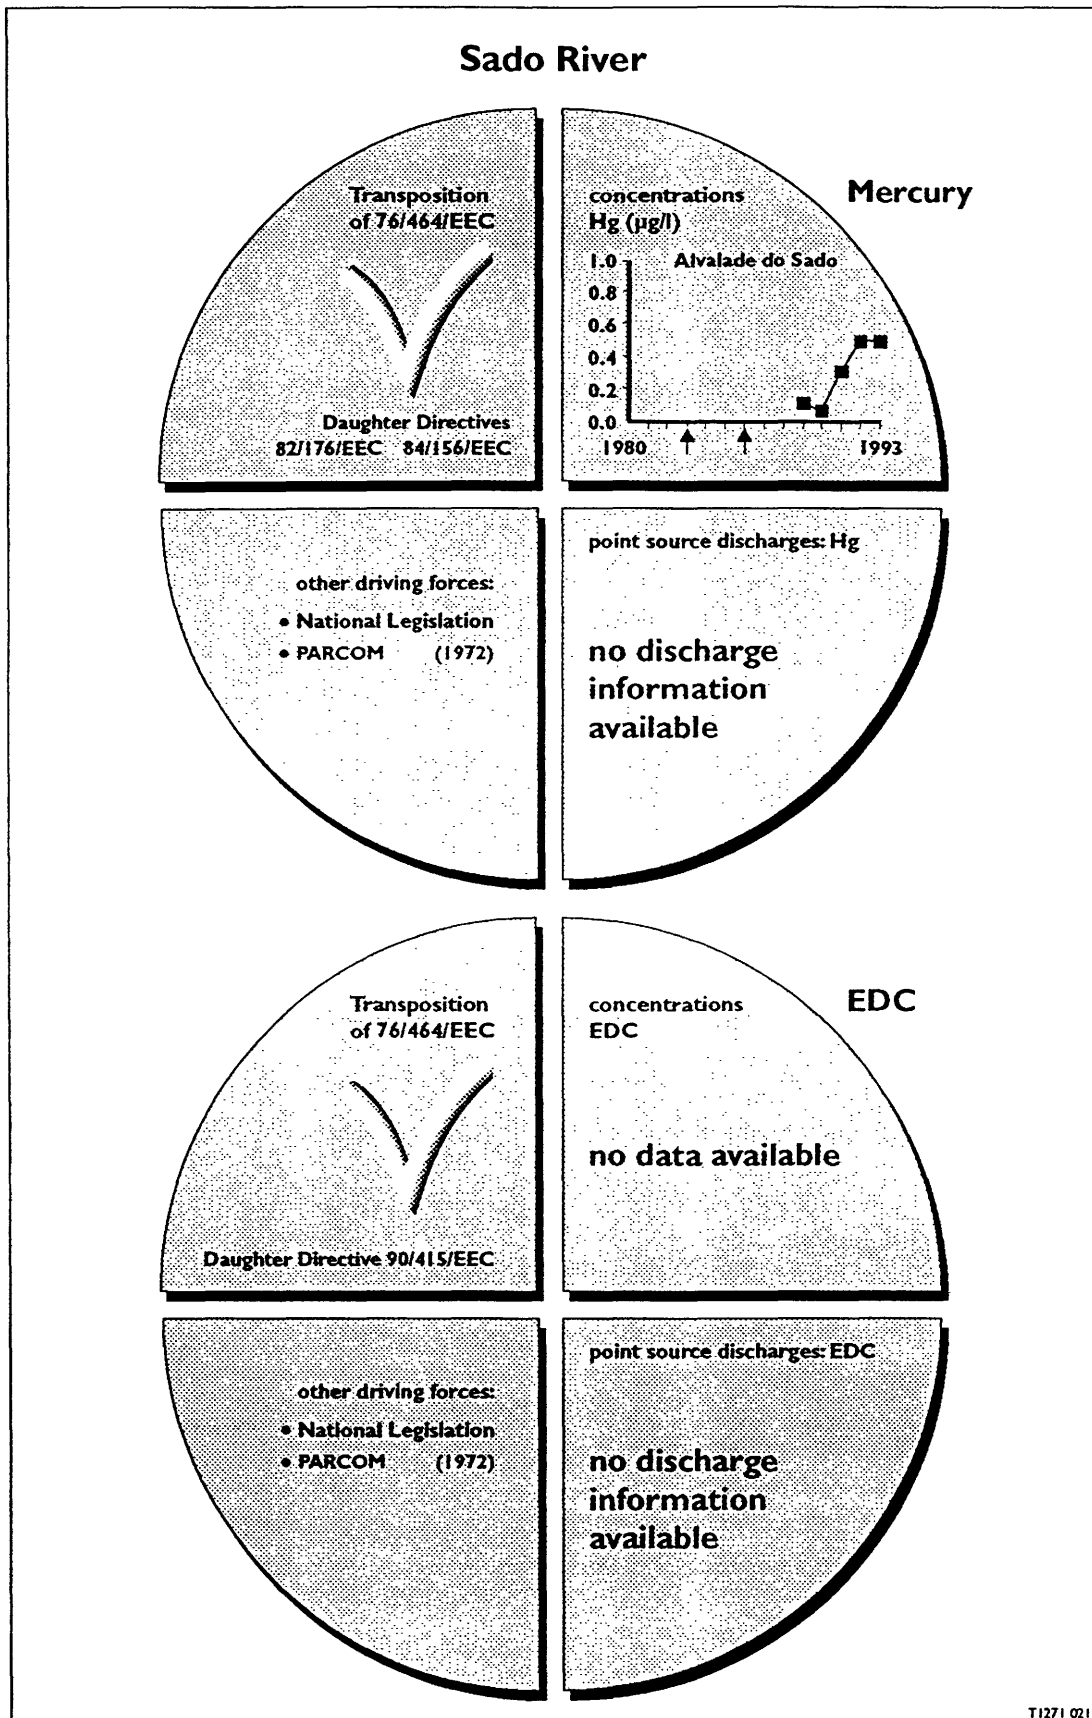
Sado River

Transposition of 76/464/EEC

Daughter Directives
82/176/EEC 84/156/EEC

concentrations
Hg (µg/l)

Mercury

1.0
0.8
0.6
0.4
0.2
0.0

Alvalade do Sado

1980

1993

other driving forces:
• National Legislation
• PARCOM (1972)

point source discharges: Hg

no discharge information available

Transposition of 76/464/EEC

Daughter Directive 90/415/EEC

concentrations
EDC

EDC

no data available

other driving forces:
• National Legislation
• PARCOM (1972)

point source discharges: EDC

no discharge information available

TJ271 021